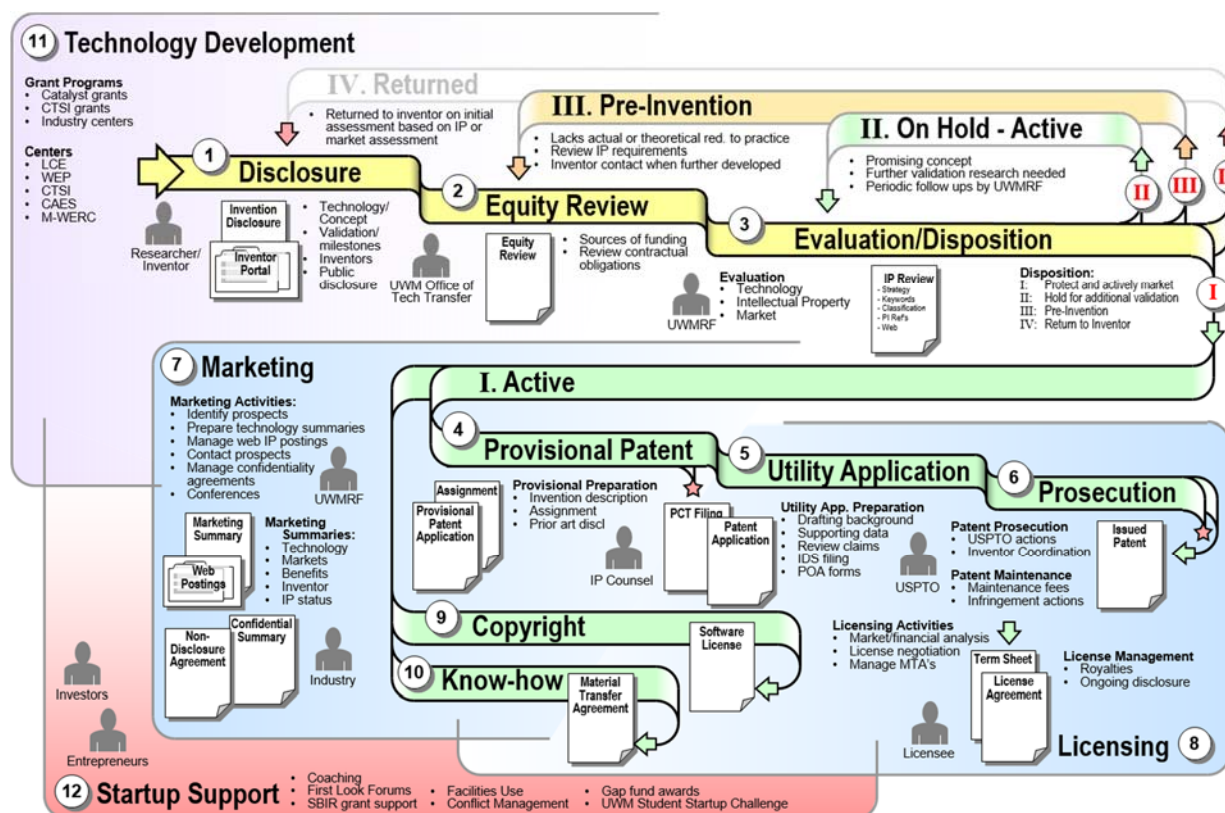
11 Technology Development

Grant Programs
• Catalyst grants
• CTSI grants
• Industry centers

Centers
• LCE
• WEP
• CTSI
• CAES
• M-WERC

IV. Returned
• Returned to inventor on initial assessment based on IP or market assessment

III. Pre-Invention
• Lacks actual or theoretical red. to practice
• Review IP requirements
• Inventor contact when further developed

II. On Hold - Active
• Promising concept
• Further validation research needed
• Periodic follow ups by UWMRF

II III I

1 Disclosure

Researcher/ Inventor

Invention Disclosure

Inventor Portal

• Technology/ Concept
• Validation/ milestones
• Inventors
• Public disclosure

UWM Office of Tech Transfer

2 Equity Review

Equity Review

• Sources of funding
• Review contractual obligations

3 Evaluation/Disposition

UWMRF

Evaluation
• Technology
• Intellectual Property
• Market

IP Review
- Strategy
- Keywords
- Classification
- PI Ref's
- Web

Disposition:
I: Protect and actively market
II: Hold for additional validation
III: Pre-Invention
IV: Return to Inventor

I

7 Marketing

Marketing Activities:
• Identify prospects
• Prepare technology summaries
• Manage web IP postings
• Contact prospects
• Manage confidentiality agreements
• Conferences

UWMRF

Marketing Summary

Web Postings

Marketing Summaries:
• Technology
• Markets
• Benefits
• Inventor
• IP status

Non-Disclosure Agreement

Confidential Summary

Industry

I. Active

4 Provisional Patent

Assignment

Provisional Patent Application

Provisional Preparation
• Invention description
• Assignment
• Prior art discl

IP Counsel

5 Utility Application

PCT Filing

Patent Application

Utility App. Preparation
• Drafting background
• Supporting data
• Review claims
• IDS filing
• POA forms

USPTO

6 Prosecution

Patent Prosecution
• USPTO actions
• Inventor Coordination

Patent Maintenance
• Maintenance fees
• Infringement actions

Issued Patent

9 Copyright

Software License

10 Know-how

Material Transfer Agreement

Licensing Activities
• Market/financial analysis
• License negotiation
• Manage MTA's

Term Sheet

License Agreement

License Management
• Royalties
• Ongoing disclosure

Licensee

Licensing 8

Investors

Entrepreneurs

12 Startup Support
• Coaching
• First Look Forums
• SBIR grant support
• Facilities Use
• Conflict Management
• Gap fund awards
• UWM Student Startup Challenge